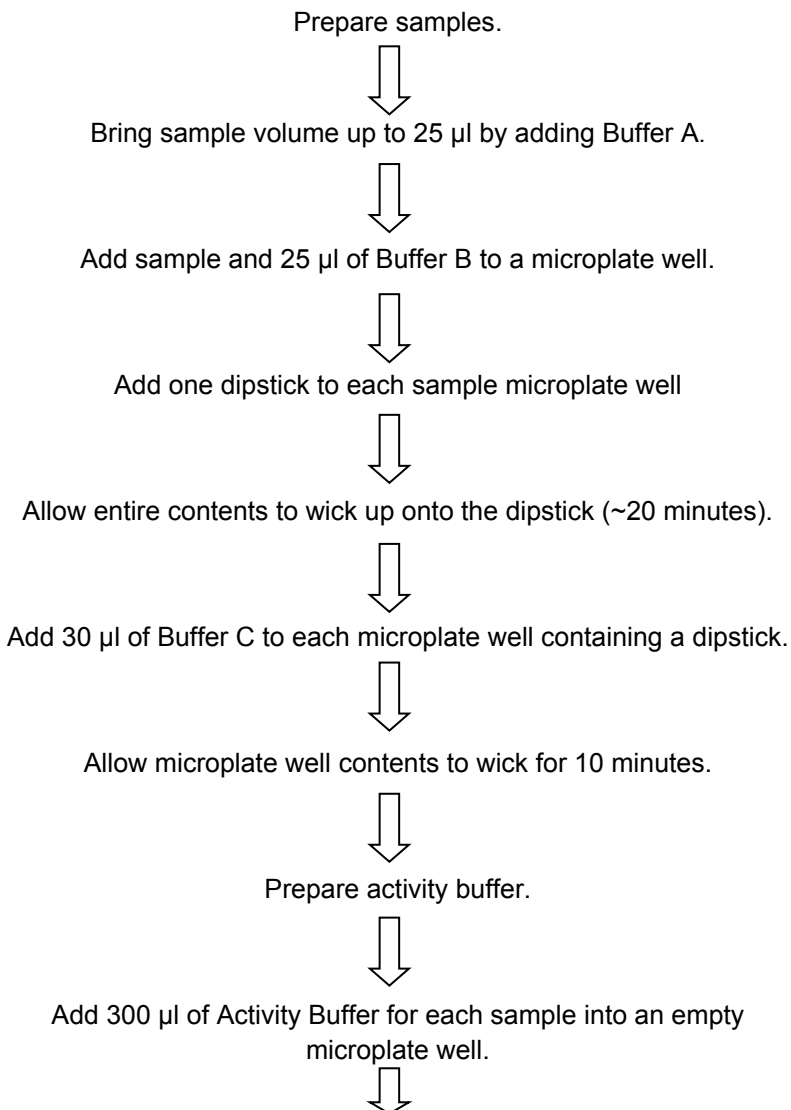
Prepare samples.

Bring sample volume up to 25 µl by adding Buffer A.

Add sample and 25 µl of Buffer B to a microplate well.

Add one dipstick to each sample microplate well

Allow entire contents to wick up onto the dipstick (~20 minutes).

Add 30 µl of Buffer C to each microplate well containing a dipstick.

Allow microplate well contents to wick for 10 minutes.

Prepare activity buffer.

Add 300 µl of Activity Buffer for each sample into an empty microplate well.